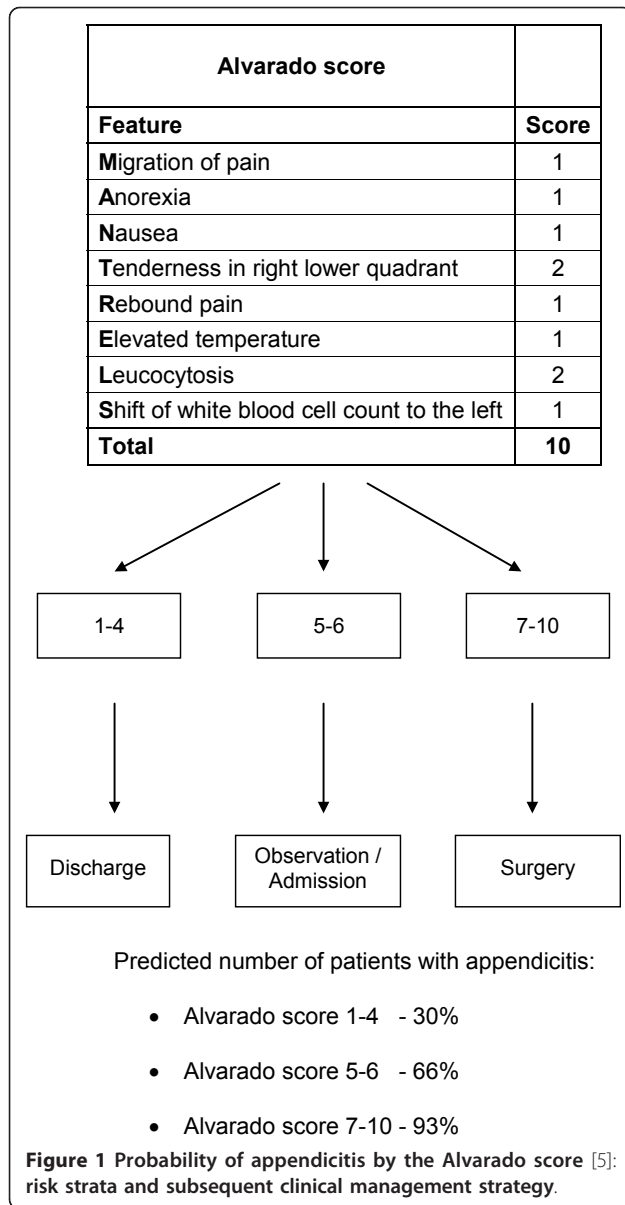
| Alvarado score | |
|---|---|
| **Feature** | **Score** |
| **M**igration of pain | 1 |
| **A**norexia | 1 |
| **N**ausea | 1 |
| **T**enderness in right lower quadrant | 2 |
| **R**ebound pain | 1 |
| **E**levated temperature | 1 |
| **L**eucocytosis | 2 |
| **S**hift of white blood cell count to the left | 1 |
| **Total** | **10** |

1-4

5-6

7-10

Discharge

Observation / Admission

Surgery

Predicted number of patients with appendicitis:

• Alvarado score 1-4 - 30%

• Alvarado score 5-6 - 66%

• Alvarado score 7-10 - 93%

**Figure 1 Probability of appendicitis by the Alvarado score** [5]: **risk strata and subsequent clinical management strategy**.